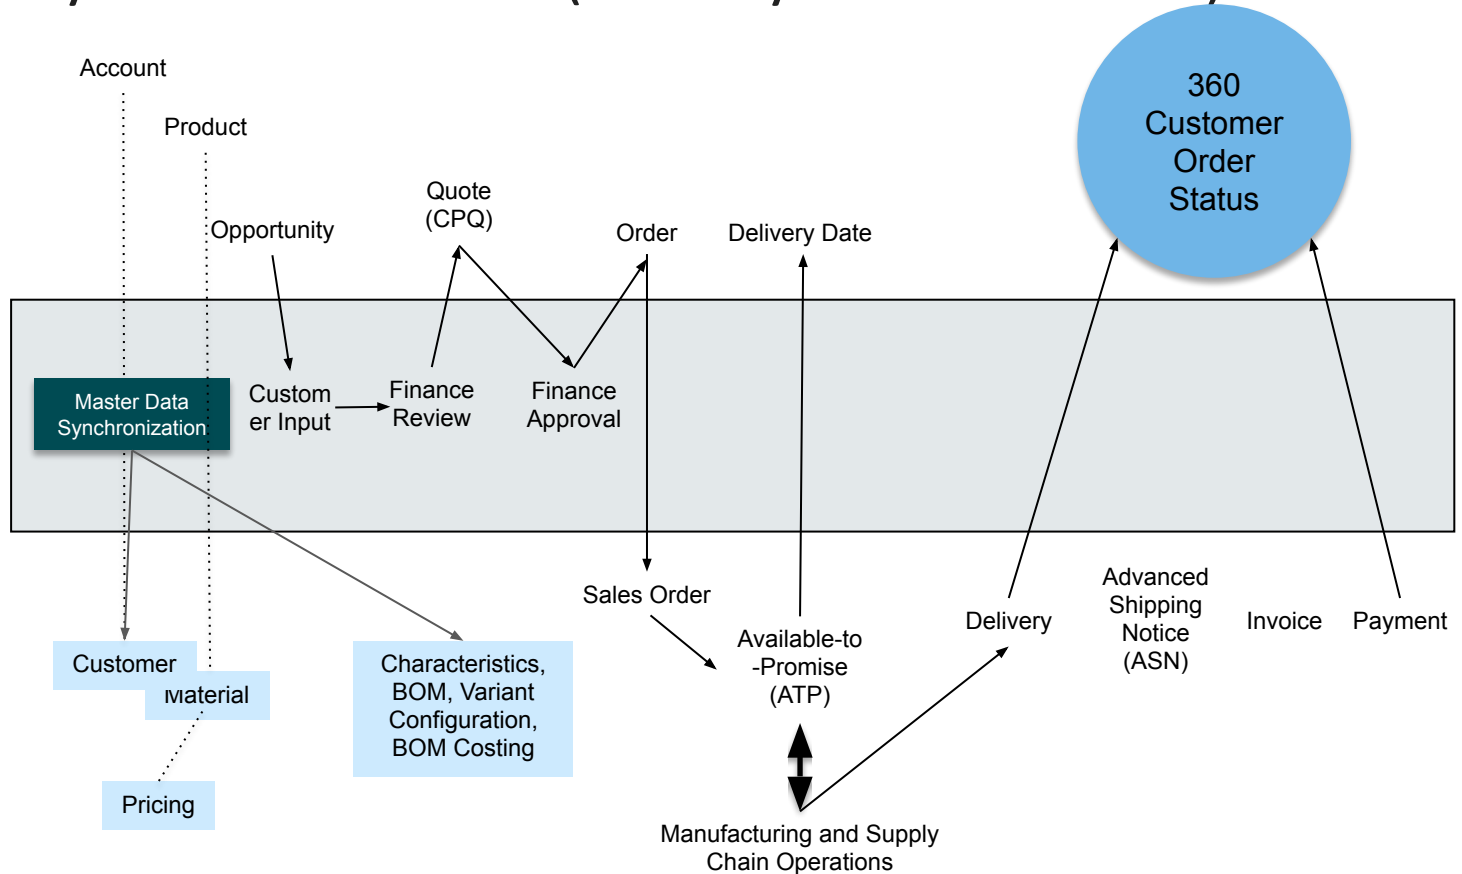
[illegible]

360 Customer Order Status

Account

Product

Opportunity

Quote (CPQ)

Order

Delivery Date

Master Data Synchronization

Custom er Input

Finance Review

Finance Approval

Sales Order

Available-to -Promise (ATP)

Delivery

Advanced Shipping Notice (ASN)

Invoice

Payment

Customer

Material

Characteristics, BOM, Variant Configuration, BOM Costing

Pricing

Manufacturing and Supply Chain Operations